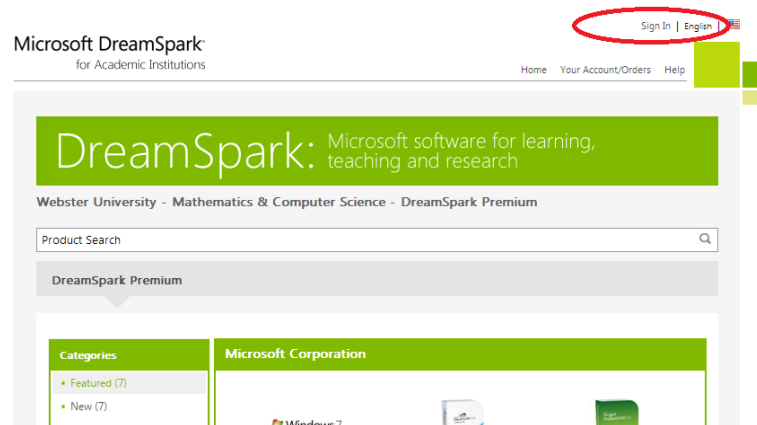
Sign In | English |

Microsoft DreamSpark
for Academic Institutions

Home Your Account/Orders Help

DreamSpark: Microsoft software for learning, teaching and research

Webster University - Mathematics & Computer Science - DreamSpark Premium

Product Search

DreamSpark Premium

Categories

• Featured (7)

• New (7)

Microsoft Corporation

Windows 7